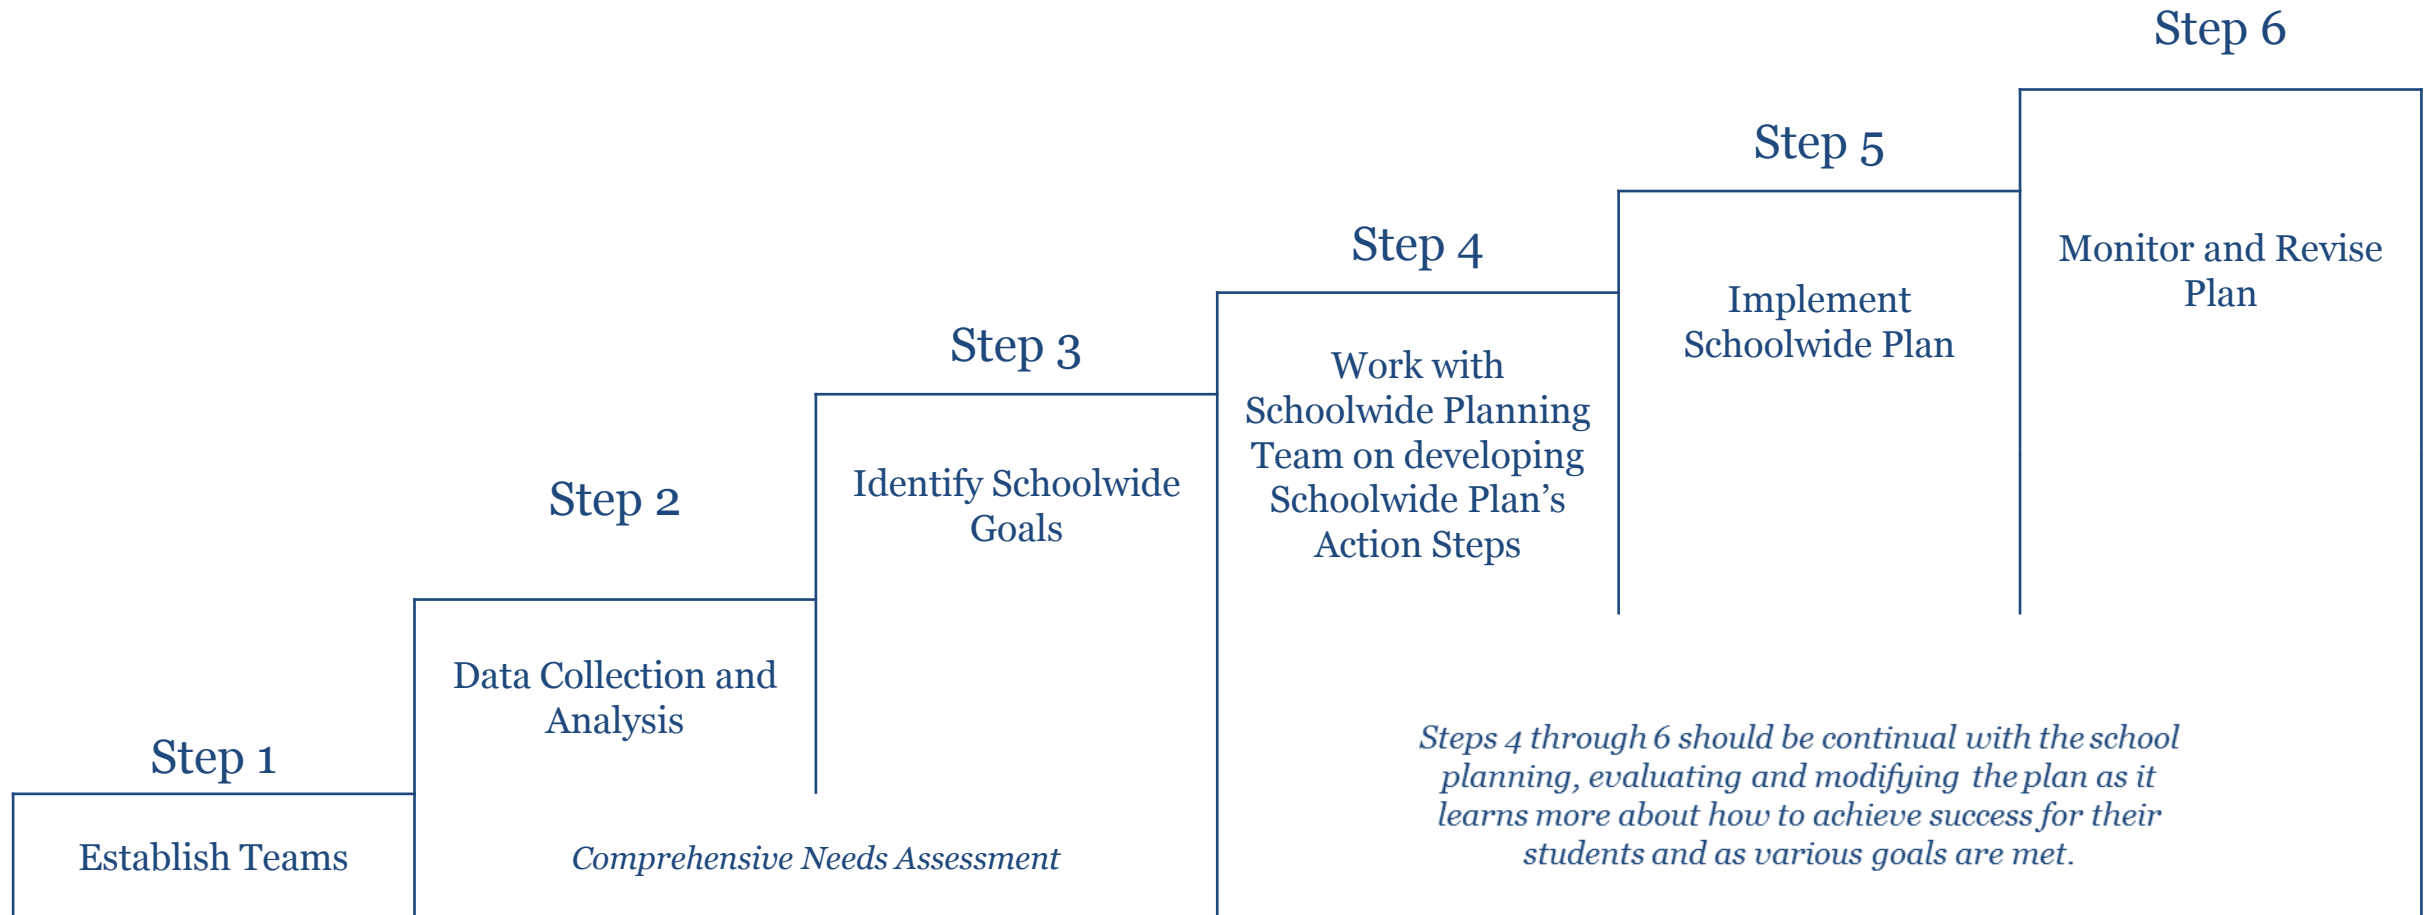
Step 6

Step 5

Monitor and Revise Plan

Step 4

Implement Schoolwide Plan

Step 3

Work with Schoolwide Planning Team on developing Schoolwide Plan's Action Steps

Step 2

Identify Schoolwide Goals

Data Collection and Analysis

Step 1

Establish Teams

Comprehensive Needs Assessment

Steps 4 through 6 should be continual with the school planning, evaluating and modifying the plan as it learns more about how to achieve success for their students and as various goals are met.